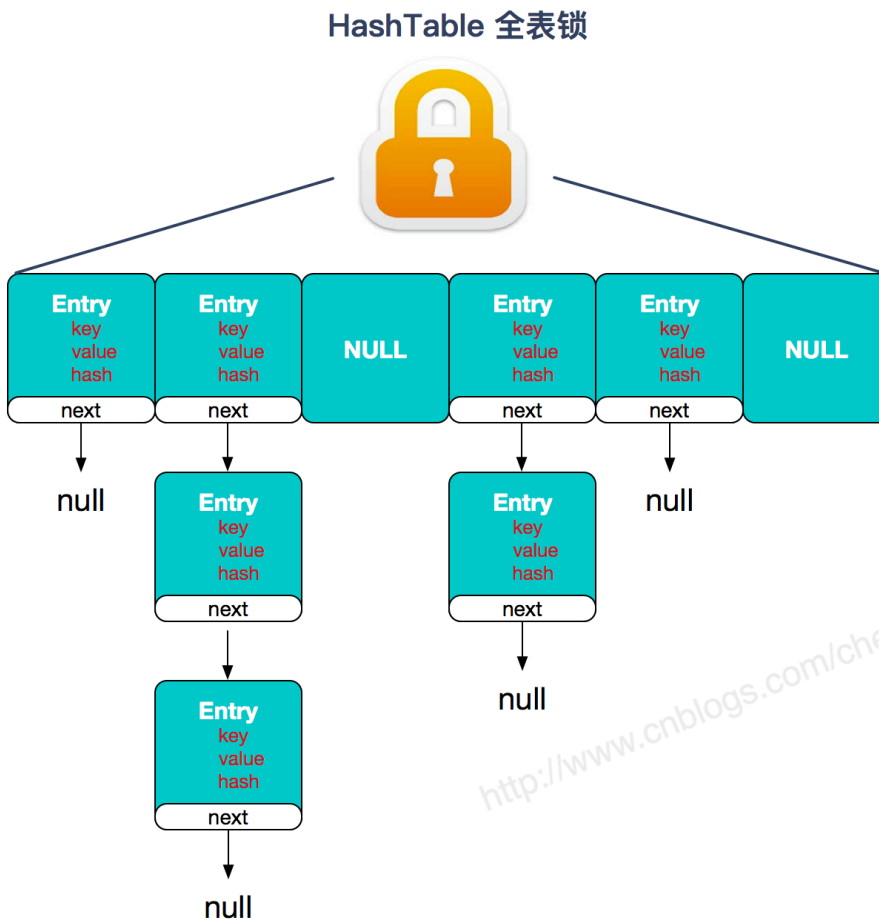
HashTable 全表锁

Entry
key
value
hash
next

Entry
key
value
hash
next

NULL

Entry
key
value
hash
next

Entry
key
value
hash
next

NULL

null

Entry
key
value
hash
next

Entry
key
value
hash
next

null

null

Entry
key
value
hash
next

null

null

http://www.cnblogs.com/che